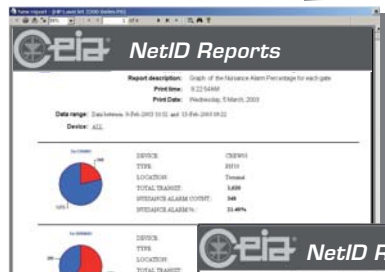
NetID Reports

Report description: Graph of the Nuisance Alarm Percentage for each gate
Print time: 8:22:54AM
Print Date: Wednesday, 5 March, 2003

Data range: Data between 9-Feb-2003 10:01 and 15-Feb-2003 09:22
Device: ALL

DEVICE: CHEW03
TYPE: RF10
LOCATION: Terminal
TOTAL TRANSIT: 1,026
NUISANCE ALARM COUNT: 348
NUISANCE ALARM %: 33.40%

DEVICE
TYPE
LOCATION
TOTAL TRANSIT

NetID R